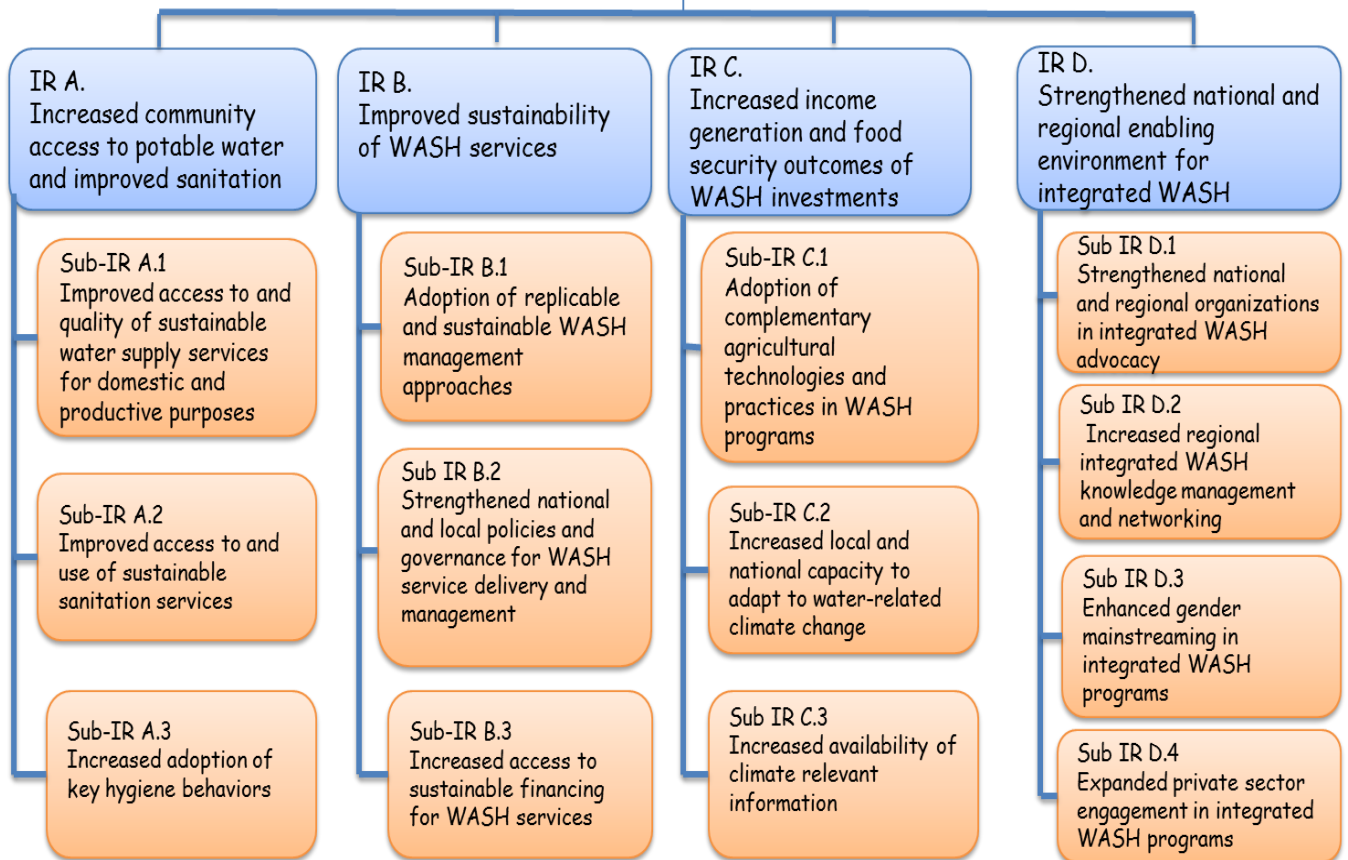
IR A.
Increased community access to potable water and improved sanitation

Sub-IR A.1
Improved access to and quality of sustainable water supply services for domestic and productive purposes

Sub-IR A.2
Improved access to and use of sustainable sanitation services

Sub-IR A.3
Increased adoption of key hygiene behaviors

IR B.
Improved sustainability of WASH services

Sub-IR B.1
Adoption of replicable and sustainable WASH management approaches

Sub IR B.2
Strengthened national and local policies and governance for WASH service delivery and management

Sub-IR B.3
Increased access to sustainable financing for WASH services

IR C.
Increased income generation and food security outcomes of WASH investments

Sub-IR C.1
Adoption of complementary agricultural technologies and practices in WASH programs

Sub-IR C.2
Increased local and national capacity to adapt to water-related climate change

Sub IR C.3
Increased availability of climate relevant information

IR D.
Strengthened national and regional enabling environment for integrated WASH

Sub IR D.1
Strengthened national and regional organizations in integrated WASH advocacy

Sub IR D.2
Increased regional integrated WASH knowledge management and networking

Sub IR D.3
Enhanced gender mainstreaming in integrated WASH programs

Sub IR D.4
Expanded private sector engagement in integrated WASH programs